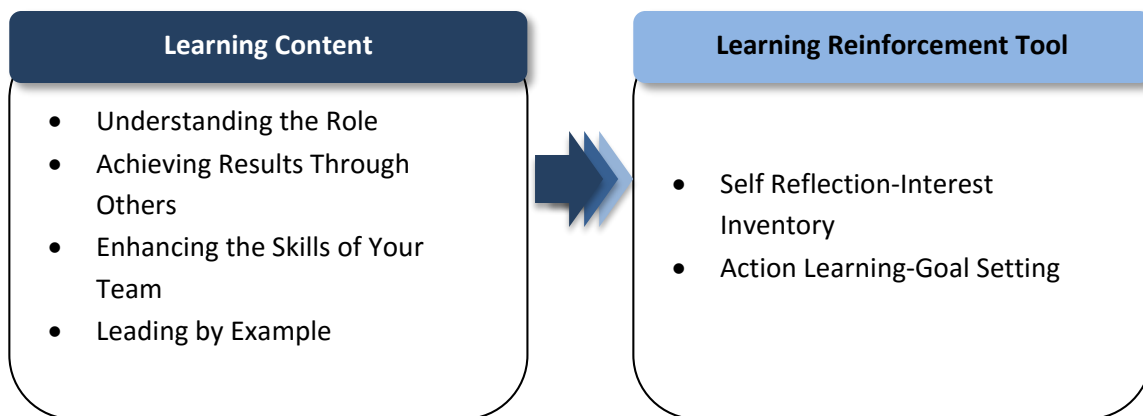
Learning Content

- Understanding the Role
- Achieving Results Through Others
- Enhancing the Skills of Your Team
- Leading by Example

Learning Reinforcement Tool

- Self Reflection-Interest Inventory
- Action Learning-Goal Setting